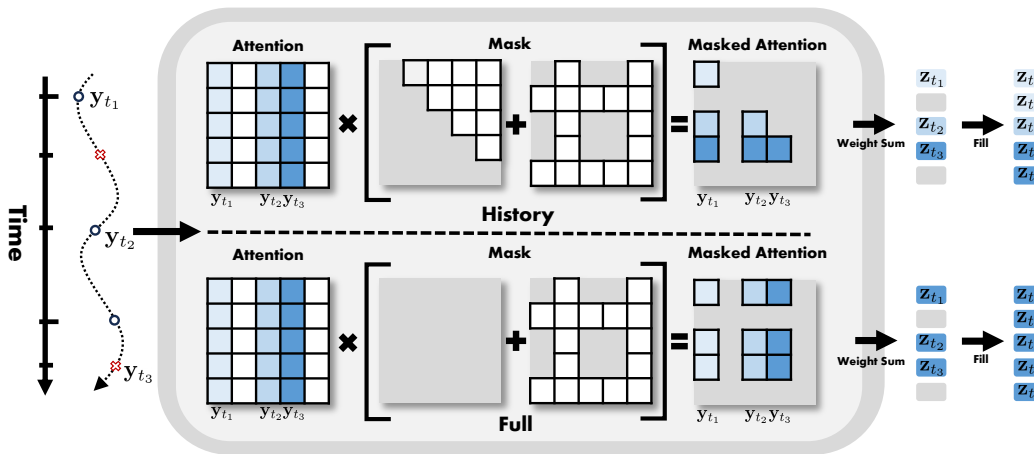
Time

$\mathbf{y}_{t_1}$

$\mathbf{y}_{t_2}$

$\mathbf{y}_{t_3}$

Attention

Mask

Masked Attention

$\mathbf{y}_{t_1}$ $\mathbf{y}_{t_2}\mathbf{y}_{t_3}$

$\mathbf{y}_{t_1}$ $\mathbf{y}_{t_2}\mathbf{y}_{t_3}$

History

Weight Sum

$\mathbf{z}_{t_1}$

$\mathbf{z}_{t_2}$

$\mathbf{z}_{t_3}$

Fill

$\mathbf{z}$ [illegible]

$\mathbf{z}$ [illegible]

$\mathbf{z}$ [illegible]

$\mathbf{z}$ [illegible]

$\mathbf{z}$ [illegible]

Attention

Mask

Masked Attention

$\mathbf{y}_{t_1}$ $\mathbf{y}_{t_2}\mathbf{y}_{t_3}$

$\mathbf{y}_{t_1}$ $\mathbf{y}_{t_2}\mathbf{y}_{t_3}$

Full

Weight Sum

$\mathbf{z}_{t_1}$

$\mathbf{z}_{t_2}$

$\mathbf{z}_{t_3}$

Fill

$\mathbf{z}_t$ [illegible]

$\mathbf{z}_t$ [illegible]

$\mathbf{z}_t$ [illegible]

$\mathbf{z}_t$ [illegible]

$\mathbf{z}_t$ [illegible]